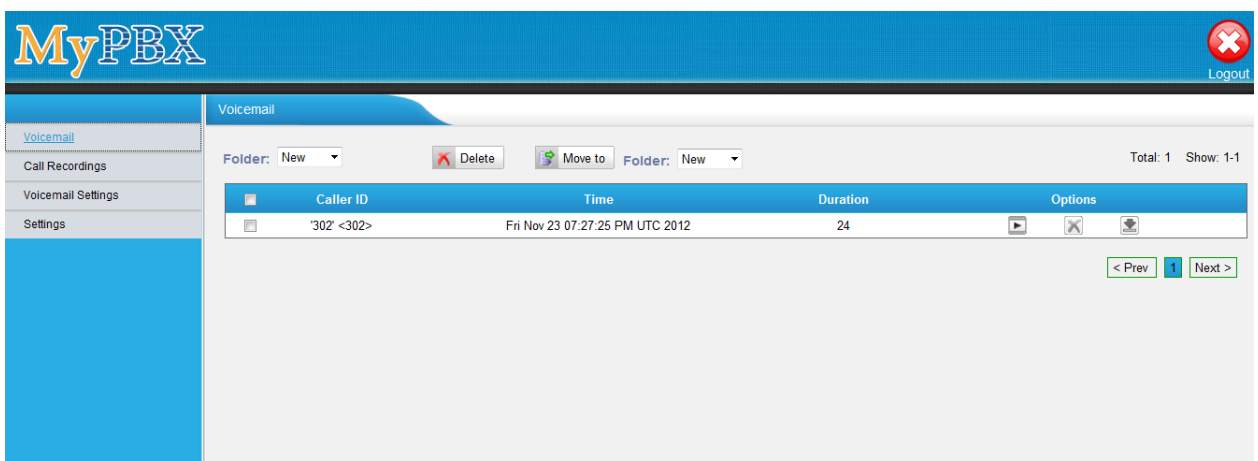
MyPBX

Logout

Voicemail

Voicemail
Call Recordings
Voicemail Settings
Settings

Folder: New

Delete

Move to

Folder: New

Total: 1 Show: 1-1

| | Caller ID | Time | Duration | Options |
|---|---|---|---|---|
| | '302' <302> | Fri Nov 23 07:27:25 PM UTC 2012 | 24 | |

< Prev 1 Next >